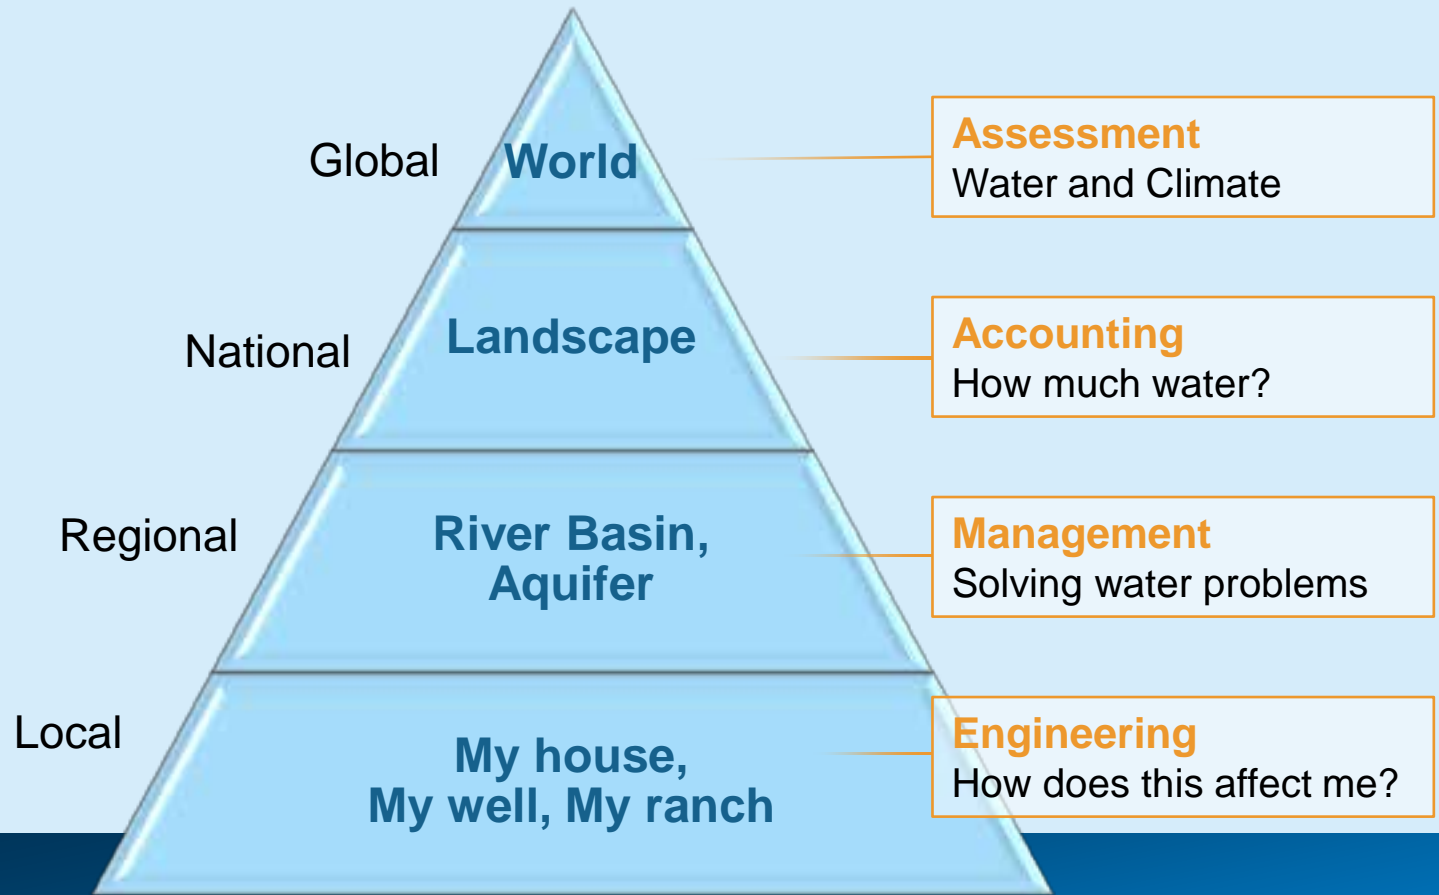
Global

World

Assessment
Water and Climate

National

Landscape

Accounting
How much water?

Regional

River Basin, Aquifer

Management
Solving water problems

Local

My house, My well, My ranch

Engineering
How does this affect me?